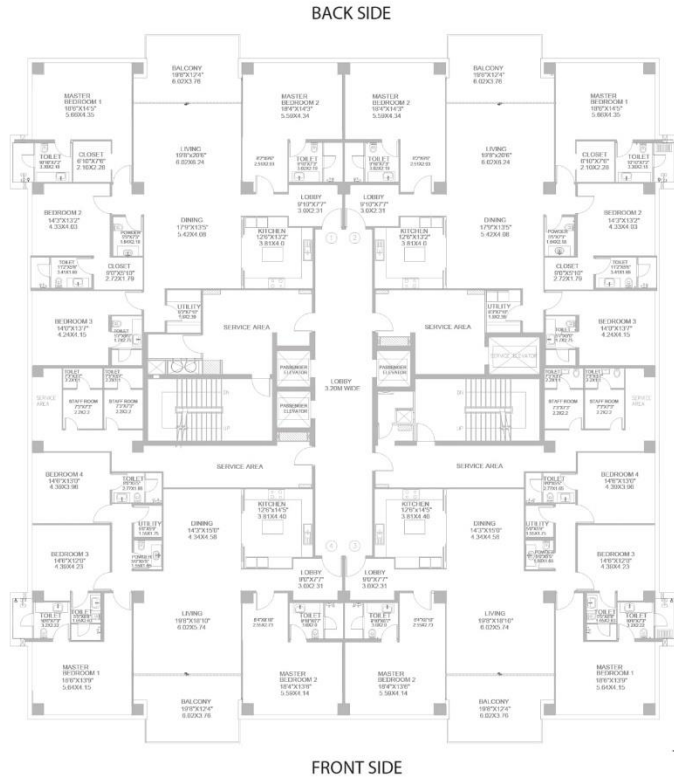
BACK SIDE

BALCONY
19'8"X12'4"
6.02X3.76

BALCONY
19'8"X12'4"
6.02X3.76

MASTER BEDROOM 1
18'8"X14'5"
5.69X4.35

MASTER BEDROOM 2
18'4"X14'3"
5.59X4.34

MASTER BEDROOM 2
18'4"X14'3"
5.59X4.34

MASTER BEDROOM 1
18'8"X14'5"
5.69X4.35

LIVING
19'8"X20'6"
6.02X6.24

LIVING
19'8"X20'6"
6.02X6.24

TOILET

CLOSET
6'10"X7'6"
2.10X2.28

TOILET

TOILET

CLOSET
6'10"X7'6"
2.10X2.28

TOILET

LOBBY
9'10"X7'7"
3.0X2.31

LOBBY
9'10"X7'7"
3.0X2.31

BEDROOM 2
14'2"X13'2"
4.33X4.03

POWDER

DINING
17'9"X13'5"
5.42X4.08

KITCHEN
12'6"X13'2"
3.81X4.0

KITCHEN
12'6"X13'2"
3.81X4.0

DINING
17'9"X13'5"
5.42X4.08

POWDER

BEDROOM 2
14'2"X13'2"
4.33X4.03

TOILET

CLOSET
8'8"X6'10"
2.72X1.79

CLOSET
8'8"X6'10"
2.72X1.79

TOILET

1

2

UTILITY

UTILITY

BEDROOM 3
14'0"X13'7"
4.24X4.15

SERVICE AREA

SERVICE AREA

BEDROOM 3
14'0"X13'7"
4.24X4.15

TOILET

TOILET

SERVICE ELEVATOR

PASSENGER ELEVATOR

PASSENGER ELEVATOR

LOBBY
3.30M WIDE

SERVICE AREA

STAFF ROOM
7'3"X7'7"
2.20X2.3

TOILET

TOILET

STAFF ROOM
7'3"X7'7"
2.20X2.3

SERVICE AREA

PASSENGER ELEVATOR

DN

UP

DN

UP

SERVICE AREA

SERVICE AREA

BEDROOM 4
14'6"X13'0"
4.38X3.96

TOILET

TOILET

BEDROOM 4
14'6"X13'0"
4.38X3.96

KITCHEN
12'6"X14'5"
3.81X4.40

KITCHEN
12'6"X14'5"
3.81X4.40

UTILITY

DINING
14'3"X15'0"
4.34X4.58

DINING
14'3"X15'0"
4.34X4.58

UTILITY

BEDROOM 3
14'6"X12'0"
4.38X4.23

POWDER

POWDER

BEDROOM 3
14'6"X12'0"
4.38X4.23

4

3

LOBBY
9'8"X7'7"
3.0X2.31

LOBBY
9'8"X7'7"
3.0X2.31

TOILET

TOILET

TOILET

TOILET

TOILET

TOILET

LIVING
19'8"X18'10"
6.02X5.74

LIVING
19'8"X18'10"
6.02X5.74

MASTER BEDROOM 1
18'8"X13'9"
5.64X4.15

MASTER BEDROOM 2
18'4"X13'8"
5.59X4.14

MASTER BEDROOM 2
18'4"X13'8"
5.59X4.14

MASTER BEDROOM 1
18'8"X13'9"
5.64X4.15

BALCONY
19'8"X12'4"
6.02X3.76

BALCONY
19'8"X12'4"
6.02X3.76

FRONT SIDE